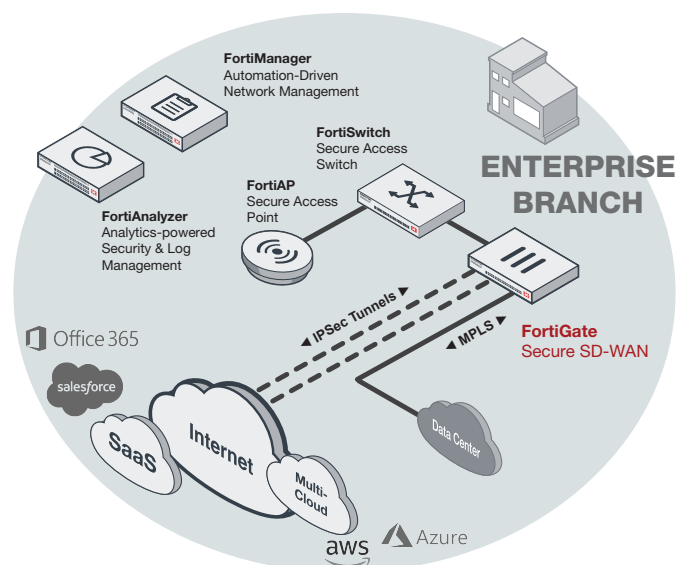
FortiManager
Automation-Driven
Network Management

FortiAnalyzer
Analytics-powered
Security & Log
Management

FortiSwitch
Secure Access
Switch

FortiAP
Secure Access
Point

ENTERPRISE
BRANCH

IPSec Tunnels

MPLS

FortiGate
Secure SD-WAN

Office 365

salesforce

SaaS

Internet

Multi-
Cloud

Data Center

aws

Azure